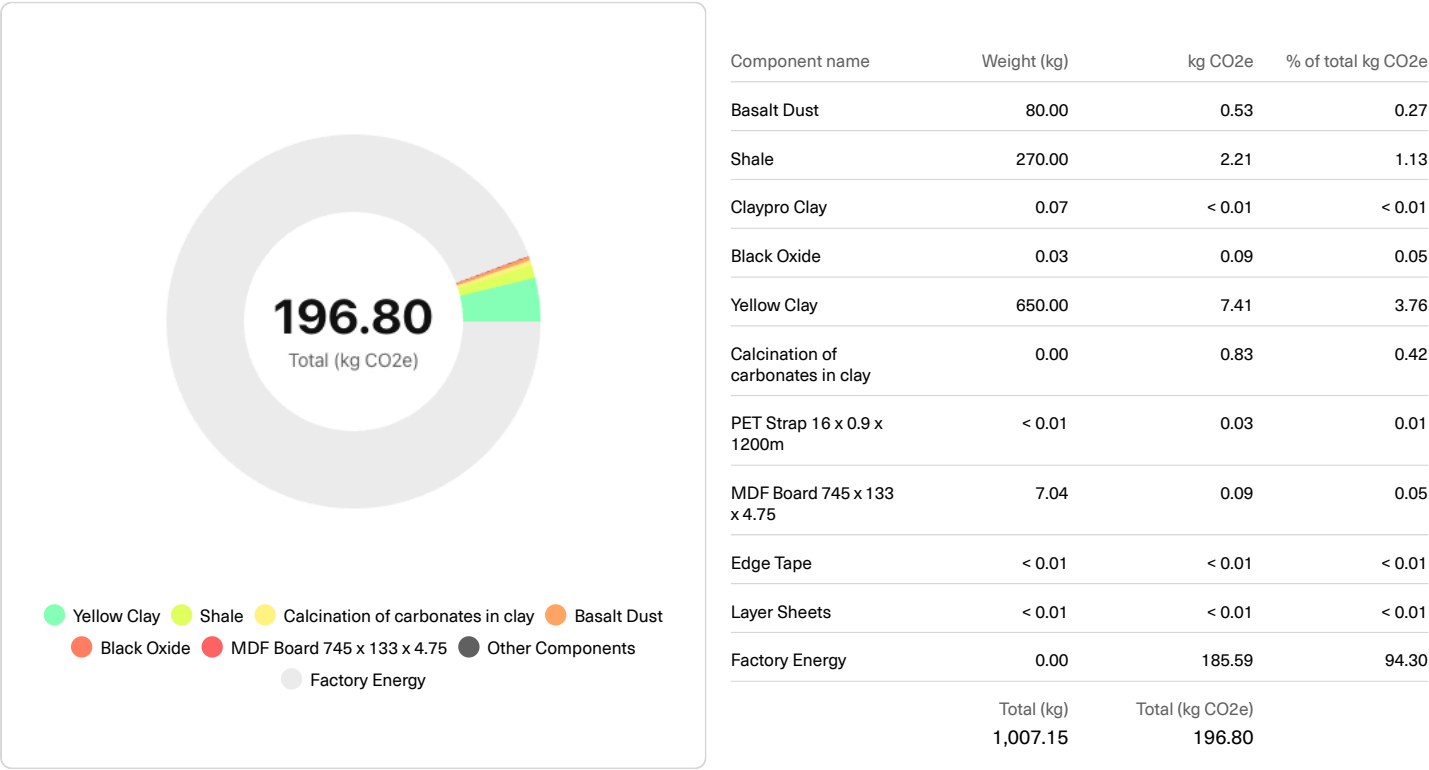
196.80
Total (kg CO2e)

Yellow Clay Shale Calcination of carbonates in clay Basalt Dust Black Oxide MDF Board 745 x 133 x 4.75 Other Components Factory Energy

| Component name | Weight (kg) | kg CO2e | % of total kg CO2e |
|---|---|---|---|
| Basalt Dust | 80.00 | 0.53 | 0.27 |
| Shale | 270.00 | 2.21 | 1.13 |
| Claypro Clay | 0.07 | < 0.01 | < 0.01 |
| Black Oxide | 0.03 | 0.09 | 0.05 |
| Yellow Clay | 650.00 | 7.41 | 3.76 |
| Calcination of carbonates in clay | 0.00 | 0.83 | 0.42 |
| PET Strap 16 x 0.9 x 1200m | < 0.01 | 0.03 | 0.01 |
| MDF Board 745 x 133 x 4.75 | 7.04 | 0.09 | 0.05 |
| Edge Tape | < 0.01 | < 0.01 | < 0.01 |
| Layer Sheets | < 0.01 | < 0.01 | < 0.01 |
| Factory Energy | 0.00 | 185.59 | 94.30 |
| | Total (kg) 1,007.15 | Total (kg CO2e) 196.80 | |